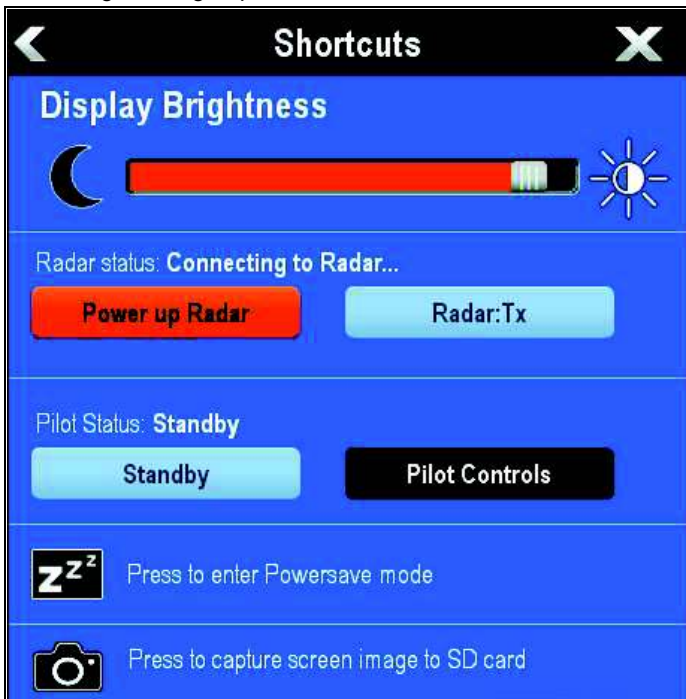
Shortcuts

Display Brightness

Radar status: Connecting to Radar...

Power up Radar

Radar:Tx

Pilot Status: Standby

Standby

Pilot Controls

$Z^{z^z}$ Press to enter Powersave mode

Press to capture screen image to SD card